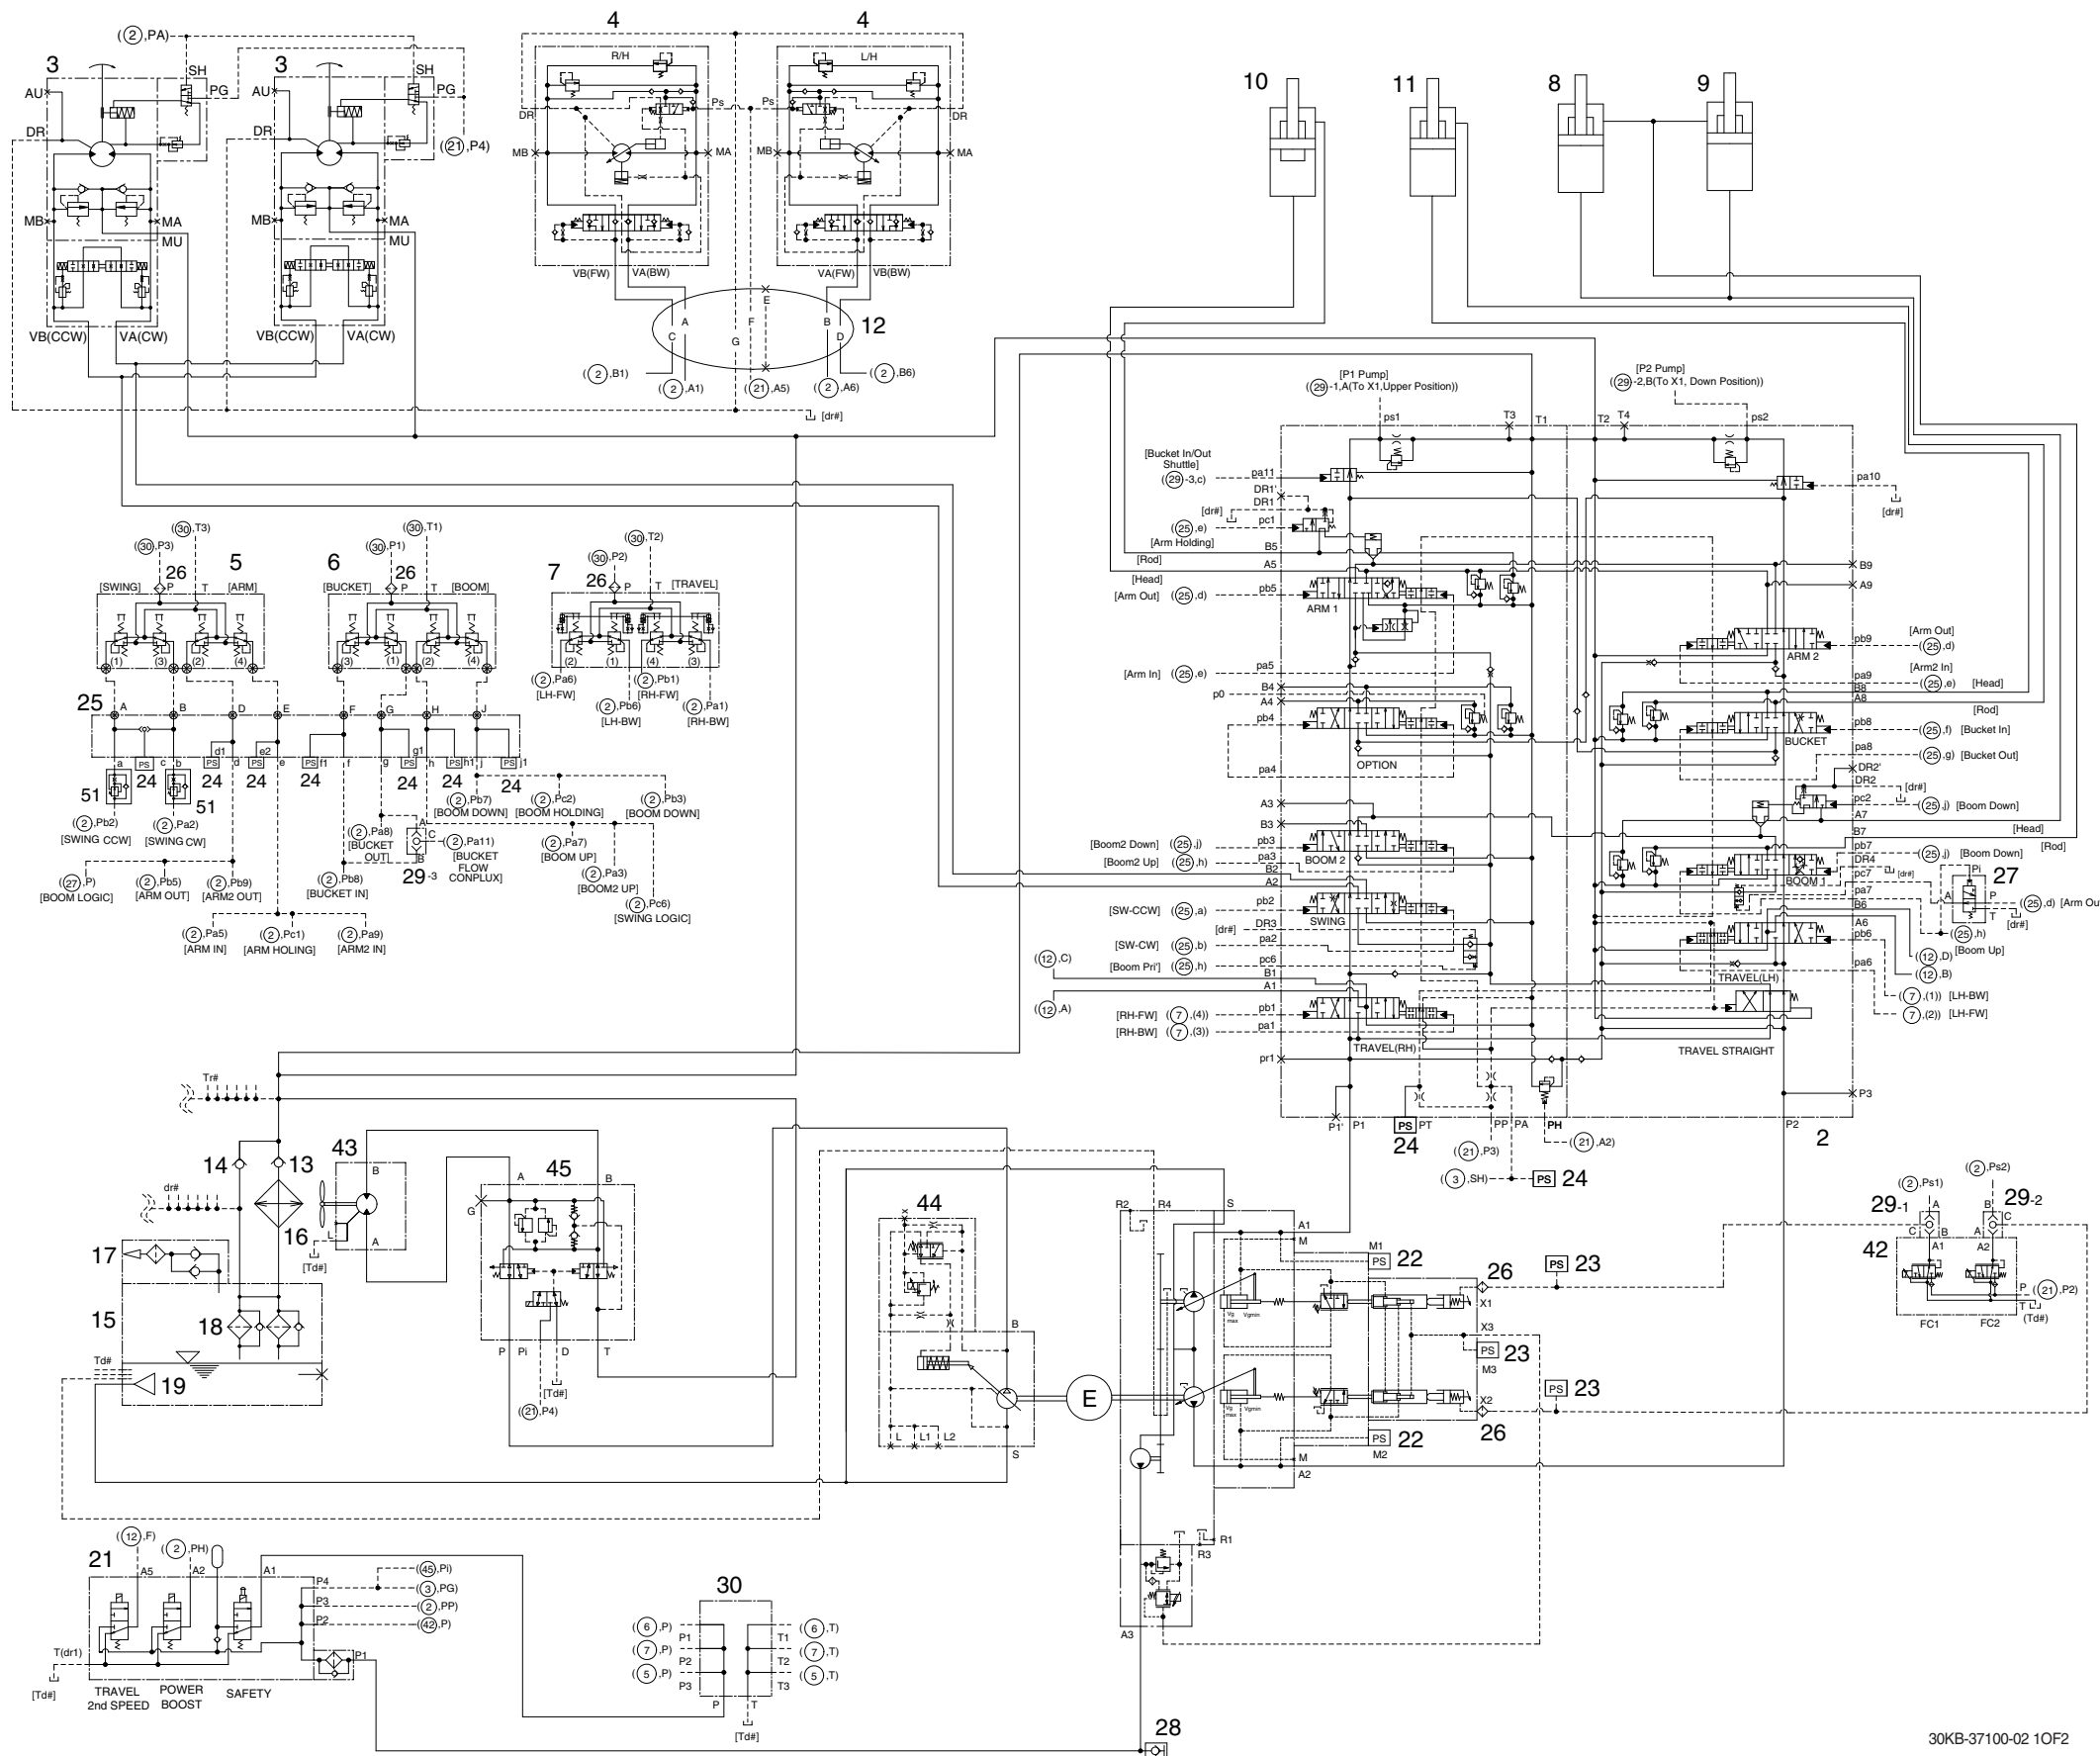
(②,PA)
3
AU
SH
PG
DR
MB
MA
MU
VB(CCW)
VA(CW)
3
AU
SH
PG
DR
MB
MA
MU
VB(CCW)
VA(CW)
(㉑,P4)
4
R/H
DR
Ps
MB
MA
VB(FW)
VA(BW)
4
L/H
Ps
DR
MB
MA
VA(FW)
VB(BW)
E
A
B
12
C
F
D
G
(②,B1)
(②,A1)
(㉑,A5)
(②,A6)
(②,B6)
[dr#]
10
11
8
9
[P1 Pump]
(㉙-1,A(To X1,Upper Position))
[P2 Pump]
(㉙-2,B(To X1, Down Position))
ps1
T3
T1
T2
T4
ps2
[Bucket In/Out Shuttle]
(㉙-3,c)
pa11
DR1'
DR1
[dr#]
(㉕,e)
pc1
[Arm Holding]
B5
[Rod]
A5
[Head]
[Arm Out]
(㉕,d)
pb5
ARM 1
[Arm In]
(㉕,e)
pa5
B4
p0
A4
pb4
OPTION
pa4
A3
B3
[Boom2 Down]
(㉕,j)
pb3
[Boom2 Up]
(㉕,h)
pa3
BOOM 2
B2
A2
[SW-CCW]
(㉕,a)
pb2
SWING
DR3
[dr#]
[SW-CW]
(㉕,b)
pa2
[Boom Pri']
(㉕,h)
pc6
(⑫,C)
B1
A1
(⑫,A)
[RH-FW]
(⑦,(4))
pb1
[RH-BW]
(⑦,(3))
pa1
TRAVEL(RH)
pr1
pa10
[dr#]
B9
A9
[Arm Out]
pb9
(㉕,d)
ARM 2
[Arm2 In]
pa9
(㉕,e)
[Head]
A8
B8
[Rod]
pb8
(㉕,f)
[Bucket In]
BUCKET
pa8
(㉕,g)
[Bucket Out]
DR2'
DR2
[dr#]
pc2
(㉕,j)
[Boom Down]
A7
B7
[Head]
[Rod]
pb7
(㉕,j)
[Boom Down]
DR4
pc7
[dr#]
BOOM 1
pa7
B6
27
Pi
P
A
T
[dr#]
(㉕,d)
[Arm Out]
A6
pb6
(㉕,h)
[Boom Up]
(⑫,D)
pa6
(⑫,B)
TRAVEL(LH)
(⑦,(1))
[LH-BW]
(⑦,(2))
[LH-FW]
TRAVEL STRAIGHT
P3
P1'
P1
PS
PT
PP
PA
PH
P2
2
24
(㉑,A2)
(㉑,P3)
(③,SH)
PS
24
(㉚,T3)
(㉚,P3)
5
26
[SWING]
P
T
[ARM]
(1)
(3)
(2)
(4)
(㉚,T1)
(㉚,P1)
6
26
[BUCKET]
P
T
[BOOM]
(3)
(1)
(2)
(4)
(㉚,T2)
(㉚,P2)
7
26
P
T
[TRAVEL]
(2)
(1)
(4)
(3)
(②,Pa6)
[LH-FW]
(②,Pb6)
[LH-BW]
(②,Pb1)
[RH-FW]
(②,Pa1)
[RH-BW]
25
A
B
D
E
F
G
H
J
d1
e2
g1
a
PS
c
b
d
e
PS
f1
f
g
PS
h
PS
h1
i
PS
i1
51
24
51
24
24
24
24
24
(②,Pb2)
[SWING CCW]
(②,Pa2)
[SWING CW]
(②,Pb7)
[BOOM DOWN]
(②,Pc2)
[BOOM HOLDING]
(②,Pb3)
[BOOM DOWN]
(②,Pa8)
[BUCKET OUT]
A
C
B
(②,Pa11)
[BUCKET FLOW CONPLUX]
29-3
(②,Pa7)
[BOOM UP]
(②,Pa3)
[BOOM2 UP]
(②,Pc6)
[SWING LOGIC]
(㉗,P)
[BOOM LOGIC]
(②,Pb5)
[ARM OUT]
(②,Pb9)
[ARM2 OUT]
(②,Pb8)
[BUCKET IN]
(②,Pa5)
[ARM IN]
(②,Pc1)
[ARM HOLING]
(②,Pa9)
[ARM2 IN]
Tr#
14
13
43
B
A
45
A
B
G
P
Pi
D
T
[Td#]
(㉑,P4)
dr#
16
[Td#]
17
15
18
Td#
19
44
B
S
L
L1
L2
E
R2
R4
S
A1
M
M1
PS
22
26
PS
23
X1
X3
PS
23
M3
PS
23
X2
26
PS
22
M2
M
A2
R1
R3
A3
(②,Ps1)
(②,Ps2)
29-1
29-2
A
B
42
C
B
A
C
A1
A2
P
(㉑,P2)
T
(Td#)
FC1
FC2
21
(⑫,F)
(②,PH)
A5
A2
A1
P4
(㊺,Pi)
(③,PG)
P3
(②,PP)
P2
(㊷,P)
P1
T(dr1)
[Td#]
TRAVEL 2nd SPEED
POWER BOOST
SAFETY
30
(⑥,P)
P1
T1
(⑥,T)
(⑦,P)
P2
T2
(⑦,T)
(⑤,P)
P3
T3
(⑤,T)
P
T
[Td#]
28
30KB-37100-02 1OF2